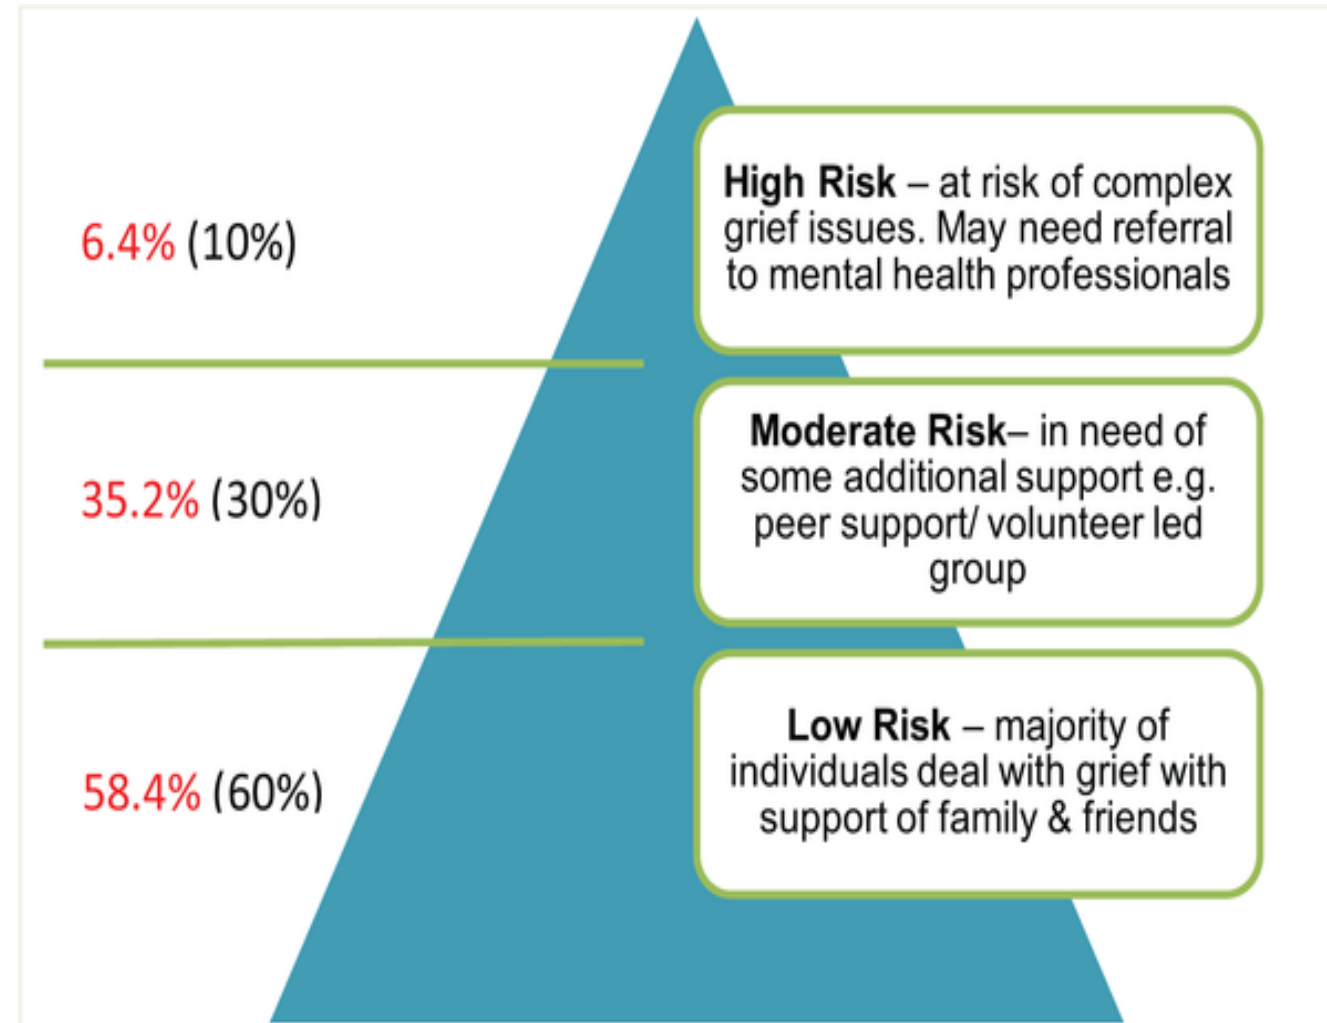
6.4% (10%)

High Risk – at risk of complex grief issues. May need referral to mental health professionals

35.2% (30%)

Moderate Risk– in need of some additional support e.g. peer support/ volunteer led group

58.4% (60%)

Low Risk – majority of individuals deal with grief with support of family & friends